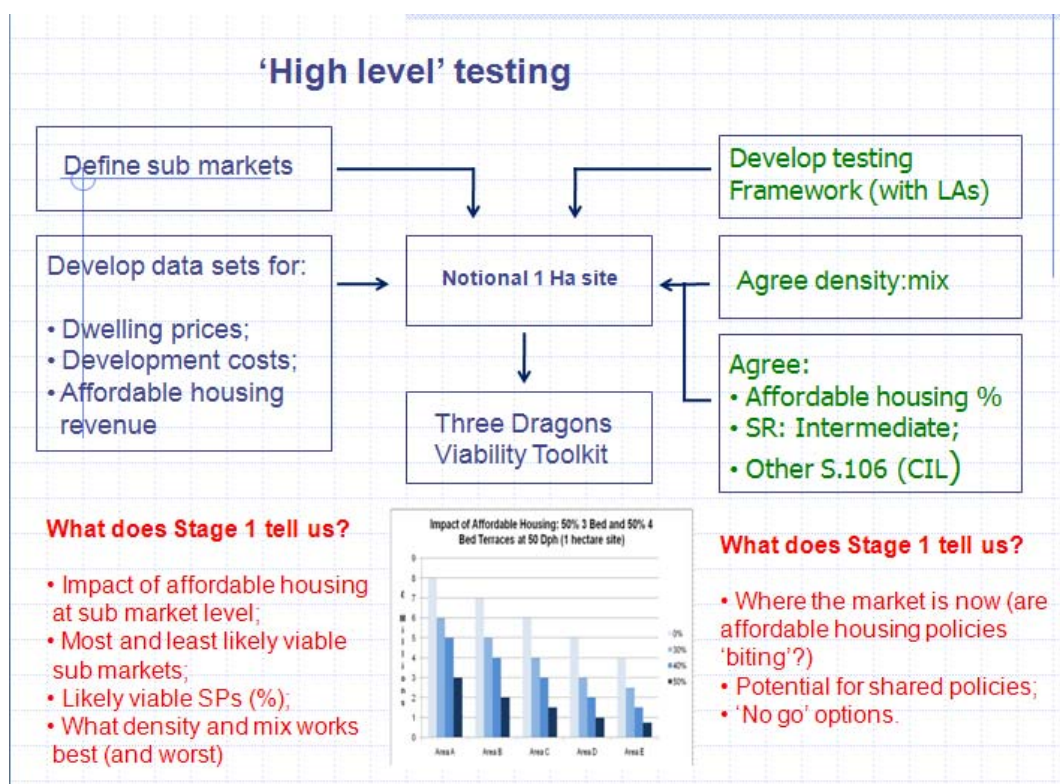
'High level' testing

Define sub markets

Develop testing Framework (with LAs)

Develop data sets for:

• Dwelling prices;
• Development costs;
• Affordable housing revenue

Notional 1 Ha site

Agree density:mix

Agree:
• Affordable housing %
• SR: Intermediate;
• Other S.106 (CIL)

Three Dragons Viability Toolkit

What does Stage 1 tell us?

• Impact of affordable housing at sub market level;
• Most and least likely viable sub markets;
• Likely viable SPs (%);
• What density and mix works best (and worst)

Impact of Affordable Housing: 50% 3 Bed and 50% 4 Bed Terraces at 50 Dph (1 hectare site)

9
8
7
6
5
4
3
2
1
0

£ Millions

0%
30%
40%
50%

Area A
Area B
Area C
Area D
Area E

What does Stage 1 tell us?

• Where the market is now (are affordable housing policies 'biting'?)
• Potential for shared policies;
• 'No go' options.